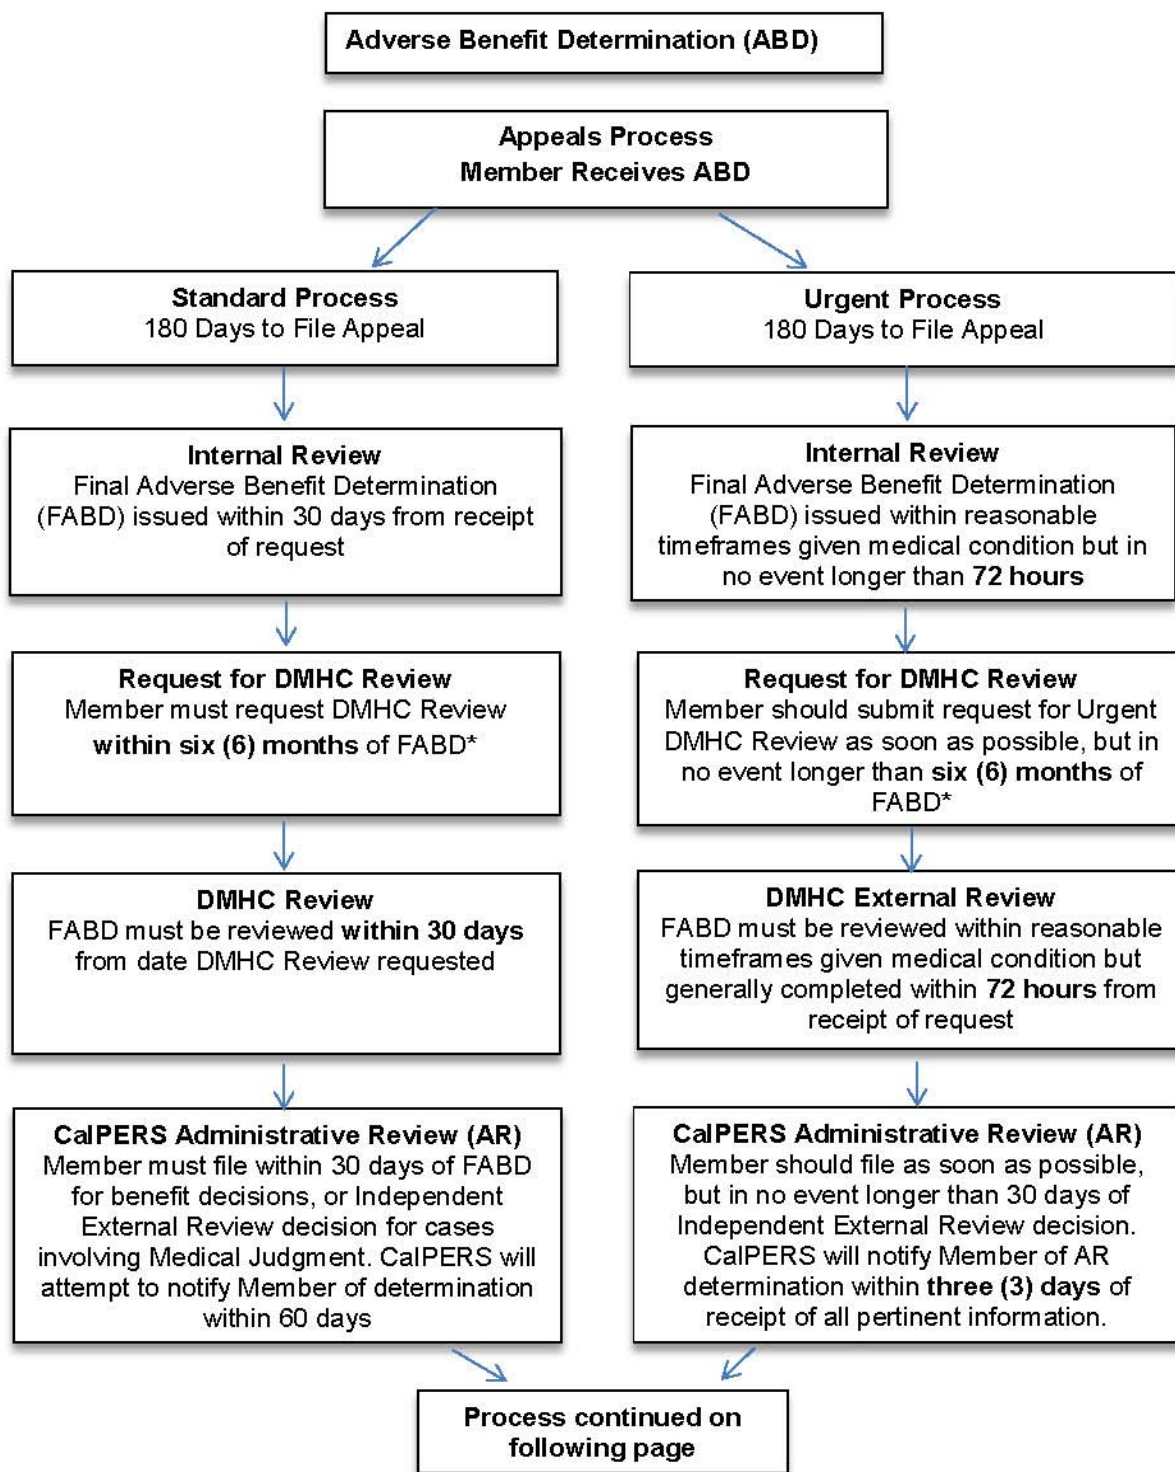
Adverse Benefit Determination (ABD)

Appeals Process
Member Receives ABD

Standard Process
180 Days to File Appeal

Internal Review
Final Adverse Benefit Determination (FABD) issued within 30 days from receipt of request

Request for DMHC Review
Member must request DMHC Review **within six (6) months** of FABD*

DMHC Review
FABD must be reviewed **within 30 days** from date DMHC Review requested

CalPERS Administrative Review (AR)
Member must file within 30 days of FABD for benefit decisions, or Independent External Review decision for cases involving Medical Judgment. CalPERS will attempt to notify Member of determination within 60 days

Urgent Process
180 Days to File Appeal

Internal Review
Final Adverse Benefit Determination (FABD) issued within reasonable timeframes given medical condition but in no event longer than **72 hours**

Request for DMHC Review
Member should submit request for Urgent DMHC Review as soon as possible, but in no event longer than **six (6) months** of FABD*

DMHC External Review
FABD must be reviewed within reasonable timeframes given medical condition but generally completed within **72 hours** from receipt of request

CalPERS Administrative Review (AR)
Member should file as soon as possible, but in no event longer than 30 days of Independent External Review decision. CalPERS will notify Member of AR determination within **three (3) days** of receipt of all pertinent information.

Process continued on following page